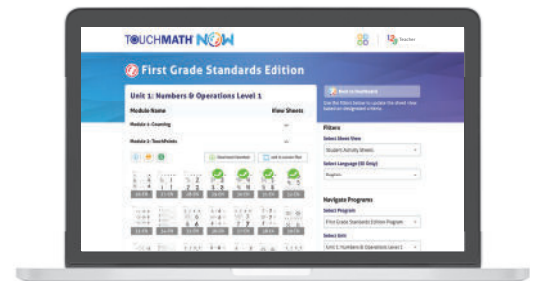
TOUCHMATH NOW

Teacher

First Grade Standards Edition

Unit 1: Numbers & Operations Level 1

Module Name

View Sheets

Module 1: Counting

Module 2: TouchPoints

Download Standard

Add to Lesson Plan

Back to Dashboard

Use the filters below to update the sheet view based on designated criteria.

Filters

Select Sheet View

Student Activity Sheets

Select Language (SE Only)

English

Navigate Programs

Select Program

First Grade Standards Edition Program

Select Unit

Unit 1: Numbers & Operations Level 1